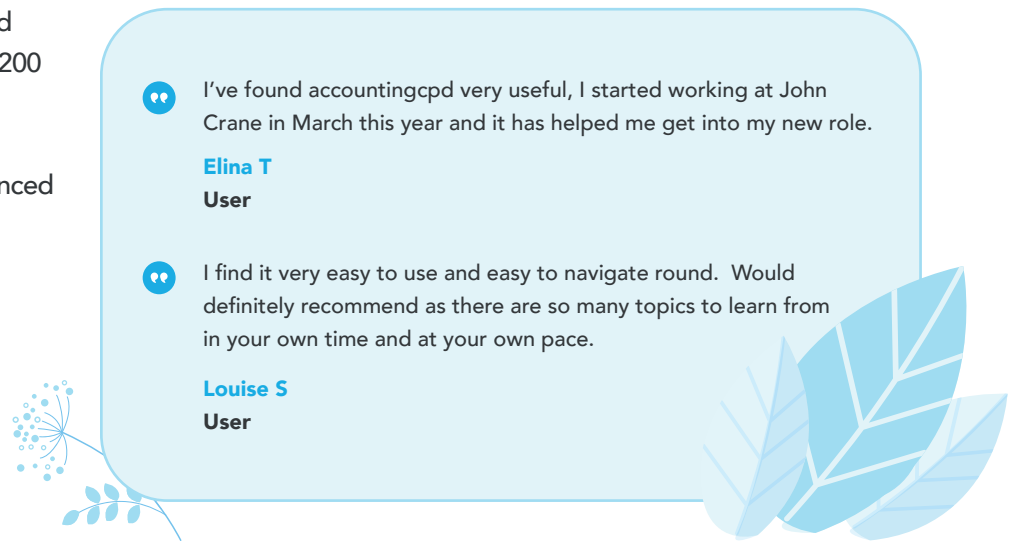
d
200

nced

I've found accountingcpd very useful, I started working at John Crane in March this year and it has helped me get into my new role.

Elina T
User

I find it very easy to use and easy to navigate round. Would definitely recommend as there are so many topics to learn from in your own time and at your own pace.

Louise S
User